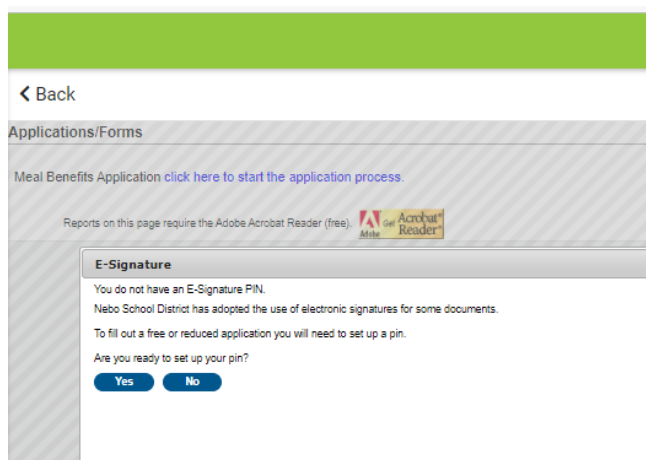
< Back

Applications/Forms

Meal Benefits Application click here to start the application process.

Reports on this page require the Adobe Acrobat Reader (free). Adobe Get Acrobat® Reader®

E-Signature

You do not have an E-Signature PIN.

Nebo School District has adopted the use of electronic signatures for some documents.

To fill out a free or reduced application you will need to set up a pin.

Are you ready to set up your pin?

Yes No